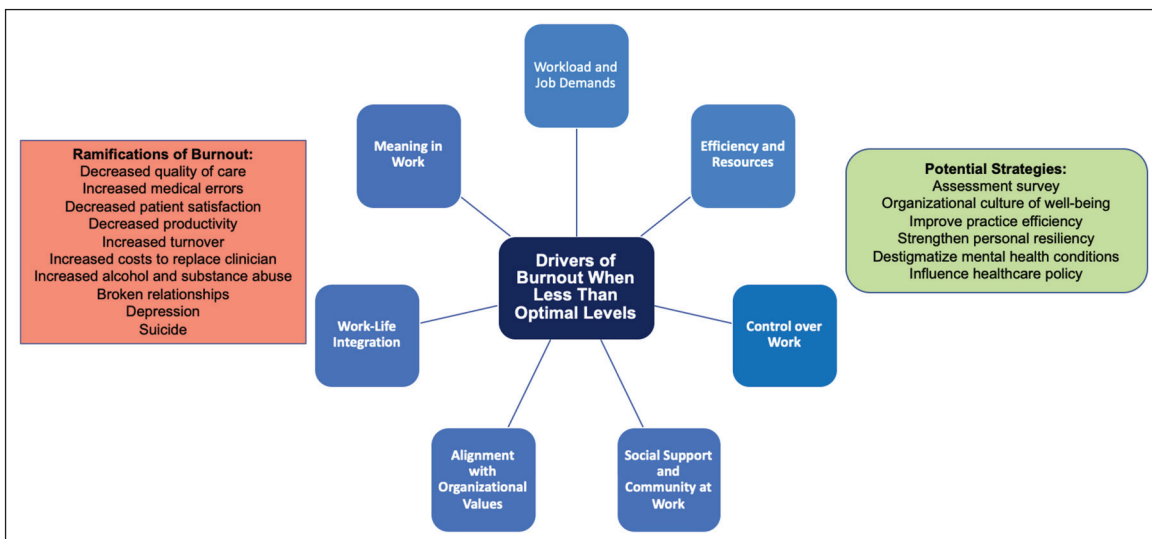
Ramifications of Burnout:
Decreased quality of care
Increased medical errors
Decreased patient satisfaction
Decreased productivity
Increased turnover
Increased costs to replace clinician
Increased alcohol and substance abuse
Broken relationships
Depression
Suicide

Workload and Job Demands

Meaning in Work

Efficiency and Resources

Drivers of Burnout When Less Than Optimal Levels

Work-Life Integration

Control over Work

Alignment with Organizational Values

Social Support and Community at Work

Potential Strategies:
Assessment survey
Organizational culture of well-being
Improve practice efficiency
Strengthen personal resiliency
Destigmatize mental health conditions
Influence healthcare policy